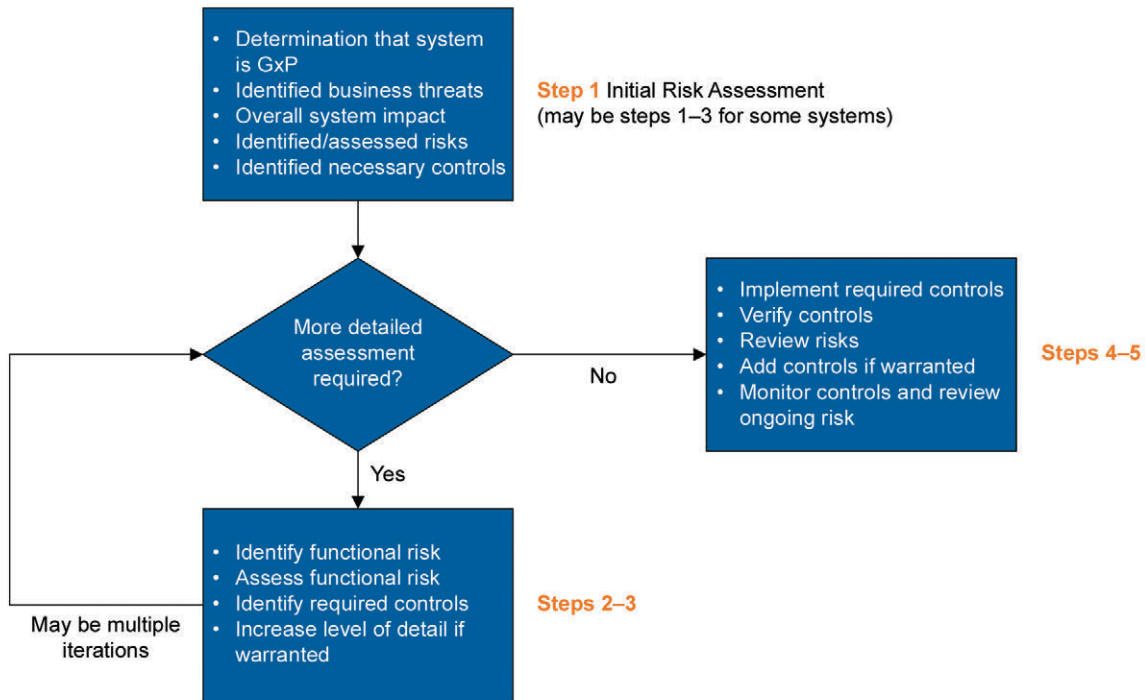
- Determination that system is GxP
- Identified business threats
- Overall system impact
- Identified/assessed risks
- Identified necessary controls

Step 1 Initial Risk Assessment (may be steps 1–3 for some systems)

More detailed assessment required?

No

- Implement required controls
- Verify controls
- Review risks
- Add controls if warranted
- Monitor controls and review ongoing risk

Steps 4–5

Yes

- Identify functional risk
- Assess functional risk
- Identify required controls
- Increase level of detail if warranted

Steps 2–3

May be multiple iterations